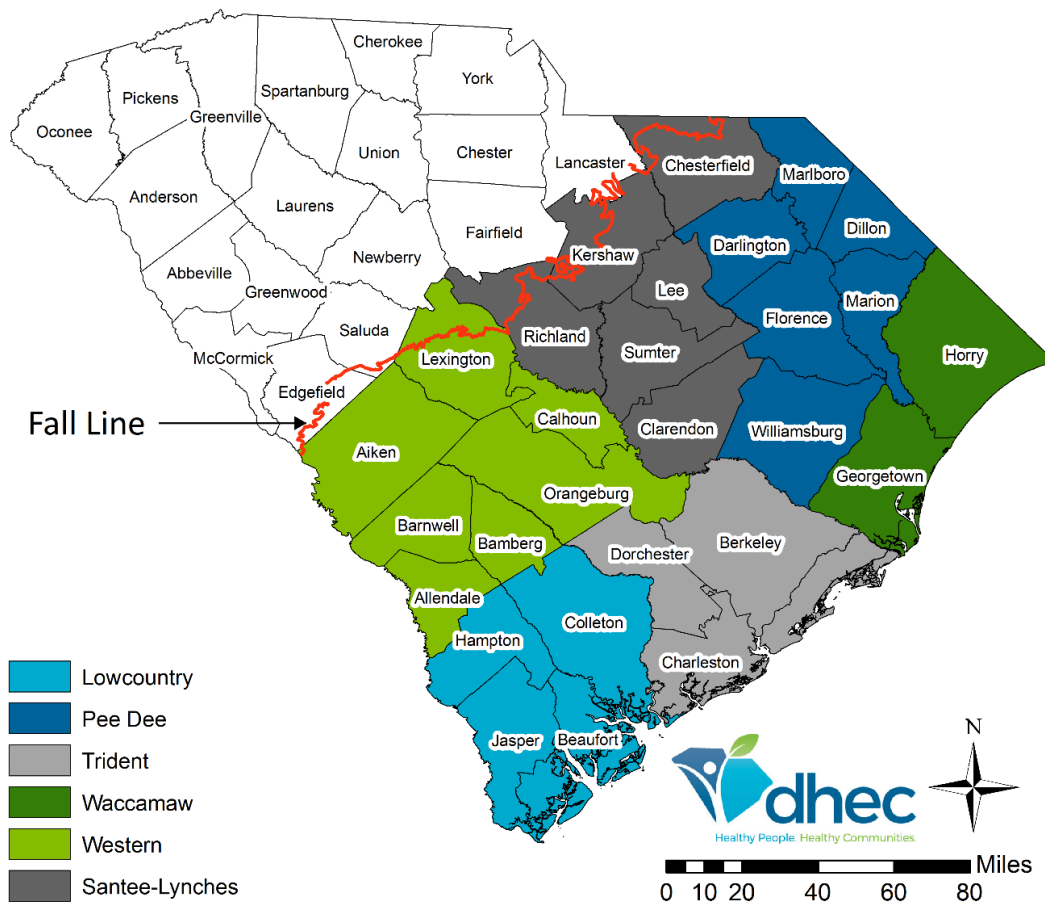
Cherokee
York
Pickens
Spartanburg
Oconee
Greenville
Union
Chester
Lancaster
Chesterfield
Marlboro
Anderson
Laurens
Fairfield
Dillon
Darlington
Kershaw
Newberry
Abbeville
Greenwood
Lee
Marion
Saluda
Richland
Florence
Horry
McCormick
Lexington
Sumter
Edgefield
Fall Line
Calhoun
Clarendon
Williamsburg
Aiken
Georgetown
Orangeburg
Barnwell
Bamberg
Dorchester
Berkeley
Allendale
Colleton
Hampton
Charleston
Jasper
Beaufort

| | |
|---|---|
| | Lowcountry |
| | Pee Dee |
| | Trident |
| | Waccamaw |
| | Western |
| | Santee-Lynches |

dhec
Healthy People. Healthy Communities.
N
Miles
0 10 20 40 60 80